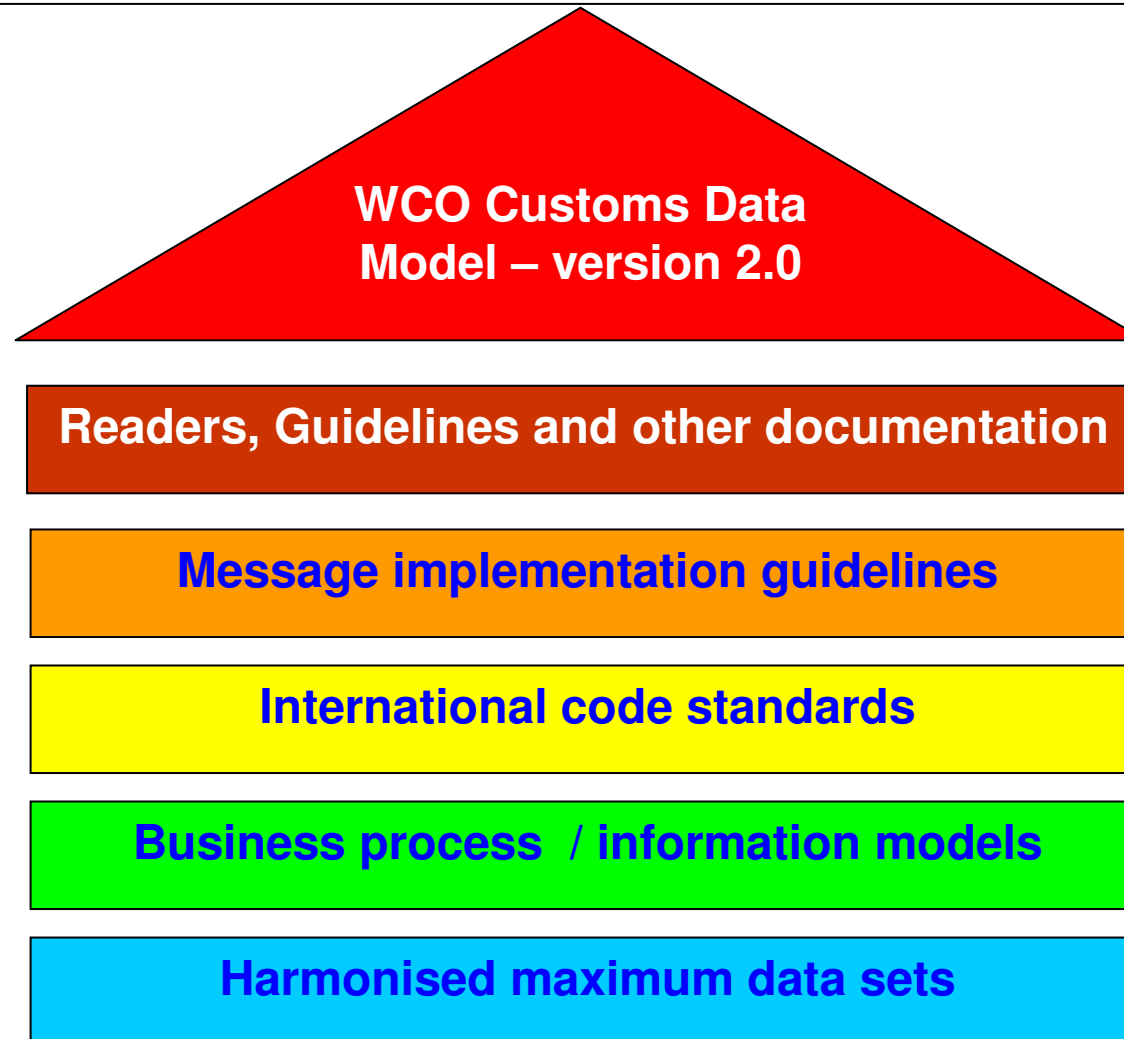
WCO Customs Data Model – version 2.0

Readers, Guidelines and other documentation

Message implementation guidelines

International code standards

Business process / information models

Harmonised maximum data sets